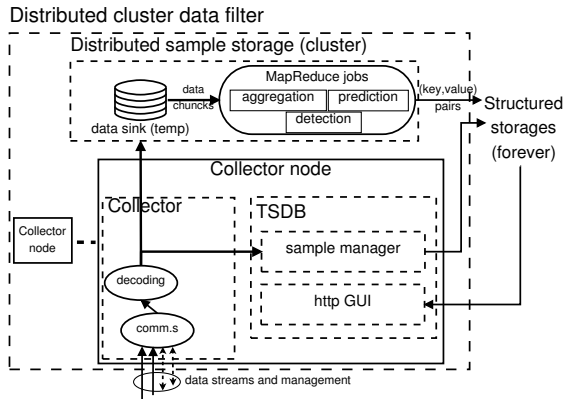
Distributed cluster data filter

Distributed sample storage (cluster)

data sink (temp)

data chuncks

MapReduce jobs

aggregation

prediction

detection

(key,value) pairs

Structured storages (forever)

Collector node

Collector node

Collector

TSDB

sample manager

http GUI

decoding

comm.s

data streams and management